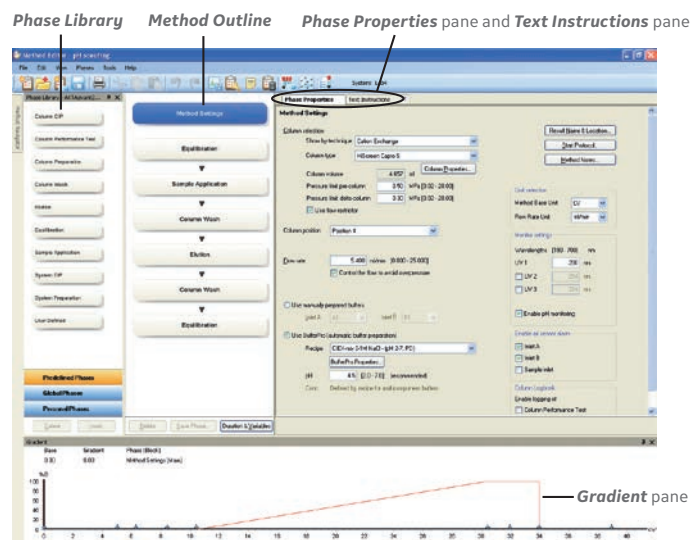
Phase Library

Method Outline

Phase Properties pane and Text Instructions pane

Method Editor - pH scouting

File Edit View Phases Tools Help

System: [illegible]

Phase Library (all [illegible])

Column CIP

Column Performance Test

Column Preparation

Column Wash

Elution

Equilibration

Sample Application

System CIP

System Preparation

User Defined

Predefined Phases

Global Phases

Personal Phases

Method Settings

Equilibration

Sample Application

Column Wash

Elution

Column Wash

Equilibration

Delete

Save Phase...

Duration & Variables

Phase Properties

Text Instructions

Method Settings

Column selection

Show by technique: Cation Exchange

Column type: HiScreen Capto S

Column Properties...

Column volume 4.657 ml

Pressure limit pre-column: 0.50 MPa [0.00 - 20.00]

Pressure limit delta-column: 0.30 MPa [0.00 - 20.00]

Use flow restrictor

Column position: Position 6

Flow rate 5.400 ml/min [0.000 - 25.000]

Control the flow to avoid overpressure

Use manually prepared buffers

Use BufferPro (automatic buffer preparation)

Recipe: CIEX-via-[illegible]

BufferPro Properties...

pH 4.5 [3.0 - 7.0] (recommended)

Conc. Defined by recipe for each component buffer

Reset Base & Location...

Start Protocol...

Method Notes...

Unit selection

Method Base Unit CV

Flow Rate Unit ml/min

Monitor settings

Wavelengths [190 - 700] nm

UV 1 280 nm

UV 2

UV 3

Enable pH monitoring

Enable air sensor alarm

Inlet A

Inlet B

Sample inlet

Column logbook

Enable logging of

Column Performance Test

Gradient

Base Gradient Phase (Block)

0.00 0.00 Method Settings (base)

%B

100

80

60

40

20

0

0 2 4 6 8 10 12 14 16 18 20 22 24 26 28 30 32 34 36 38 40 CV

Gradient pane